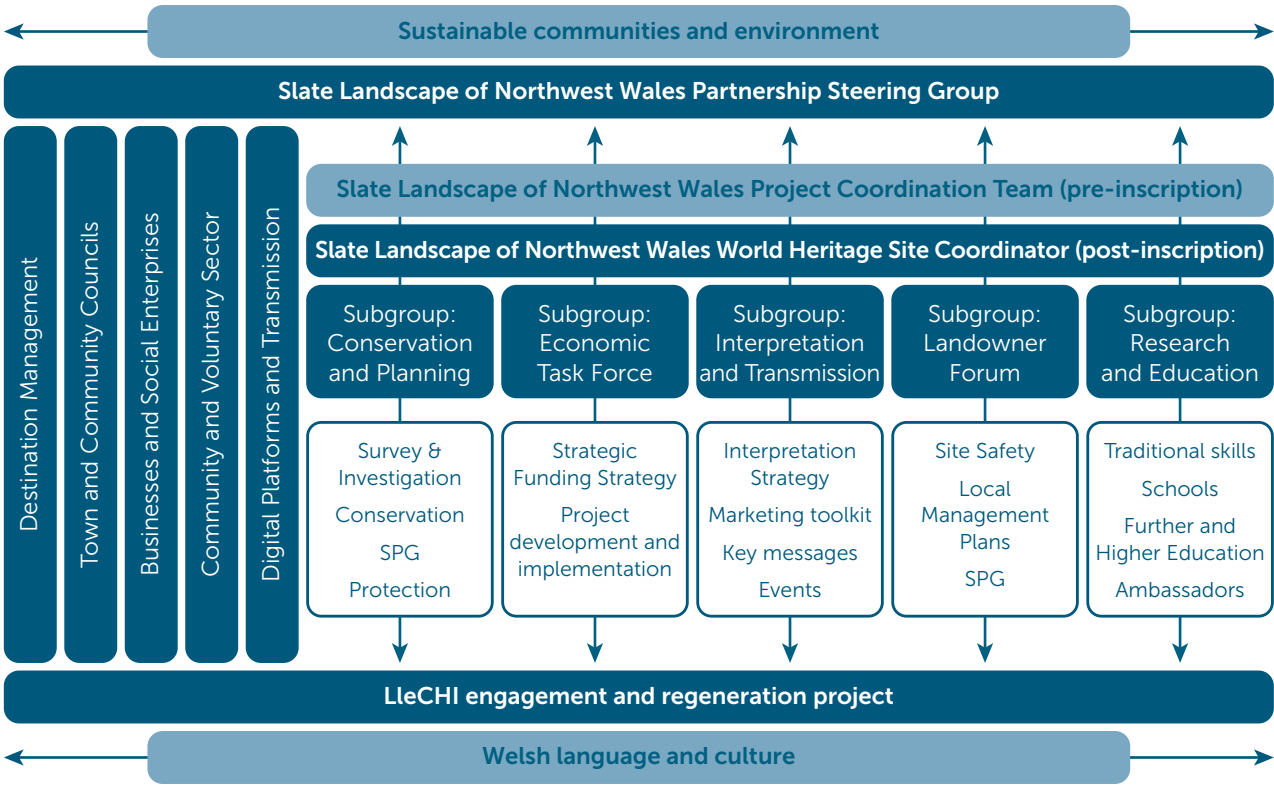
Sustainable communities and environment

Slate Landscape of Northwest Wales Partnership Steering Group

Destination Management

Town and Community Councils

Businesses and Social Enterprises

Community and Voluntary Sector

Digital Platforms and Transmission

Slate Landscape of Northwest Wales Project Coordination Team (pre-inscription)

Slate Landscape of Northwest Wales World Heritage Site Coordinator (post-inscription)

Subgroup: Conservation and Planning

Survey & Investigation

Conservation

SPG

Protection

Subgroup: Economic Task Force

Strategic Funding Strategy

Project development and implementation

Subgroup: Interpretation and Transmission

Interpretation Strategy

Marketing toolkit

Key messages

Events

Subgroup: Landowner Forum

Site Safety

Local Management Plans

SPG

Subgroup: Research and Education

Traditional skills

Schools

Further and Higher Education

Ambassadors

LleCHI engagement and regeneration project

Welsh language and culture